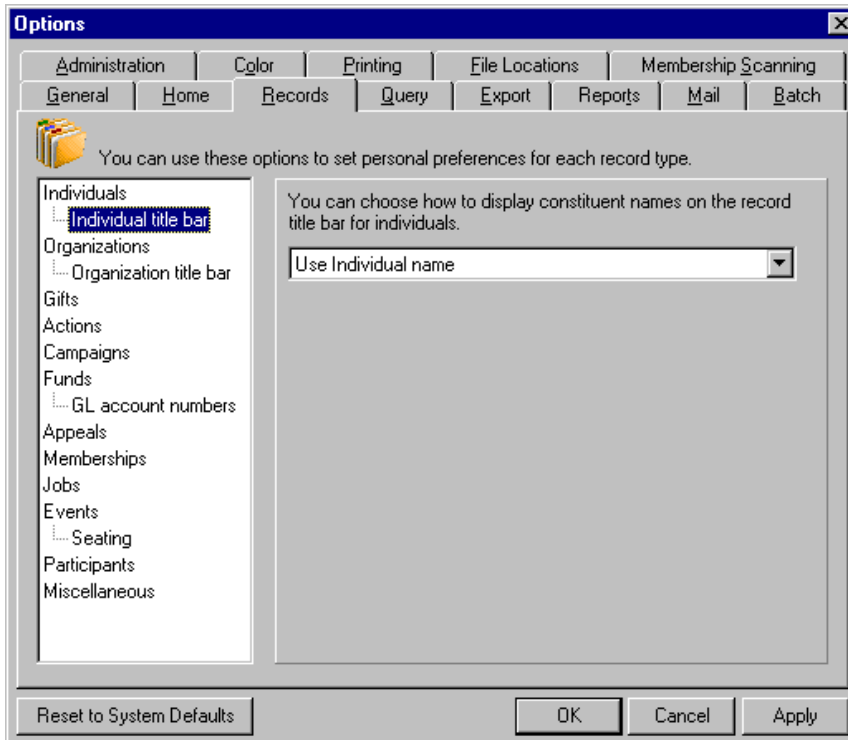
Options

Administration | Color | Printing | File Locations | Membership Scanning
General | Home | Records | Query | Export | Reports | Mail | Batch

You can use these options to set personal preferences for each record type.

Individuals
Individual title bar
Organizations
Organization title bar
Gifts
Actions
Campaigns
Funds
GL account numbers
Appeals
Memberships
Jobs
Events
Seating
Participants
Miscellaneous

You can choose how to display constituent names on the record title bar for individuals.

Use Individual name

Reset to System Defaults
OK
Cancel
Apply